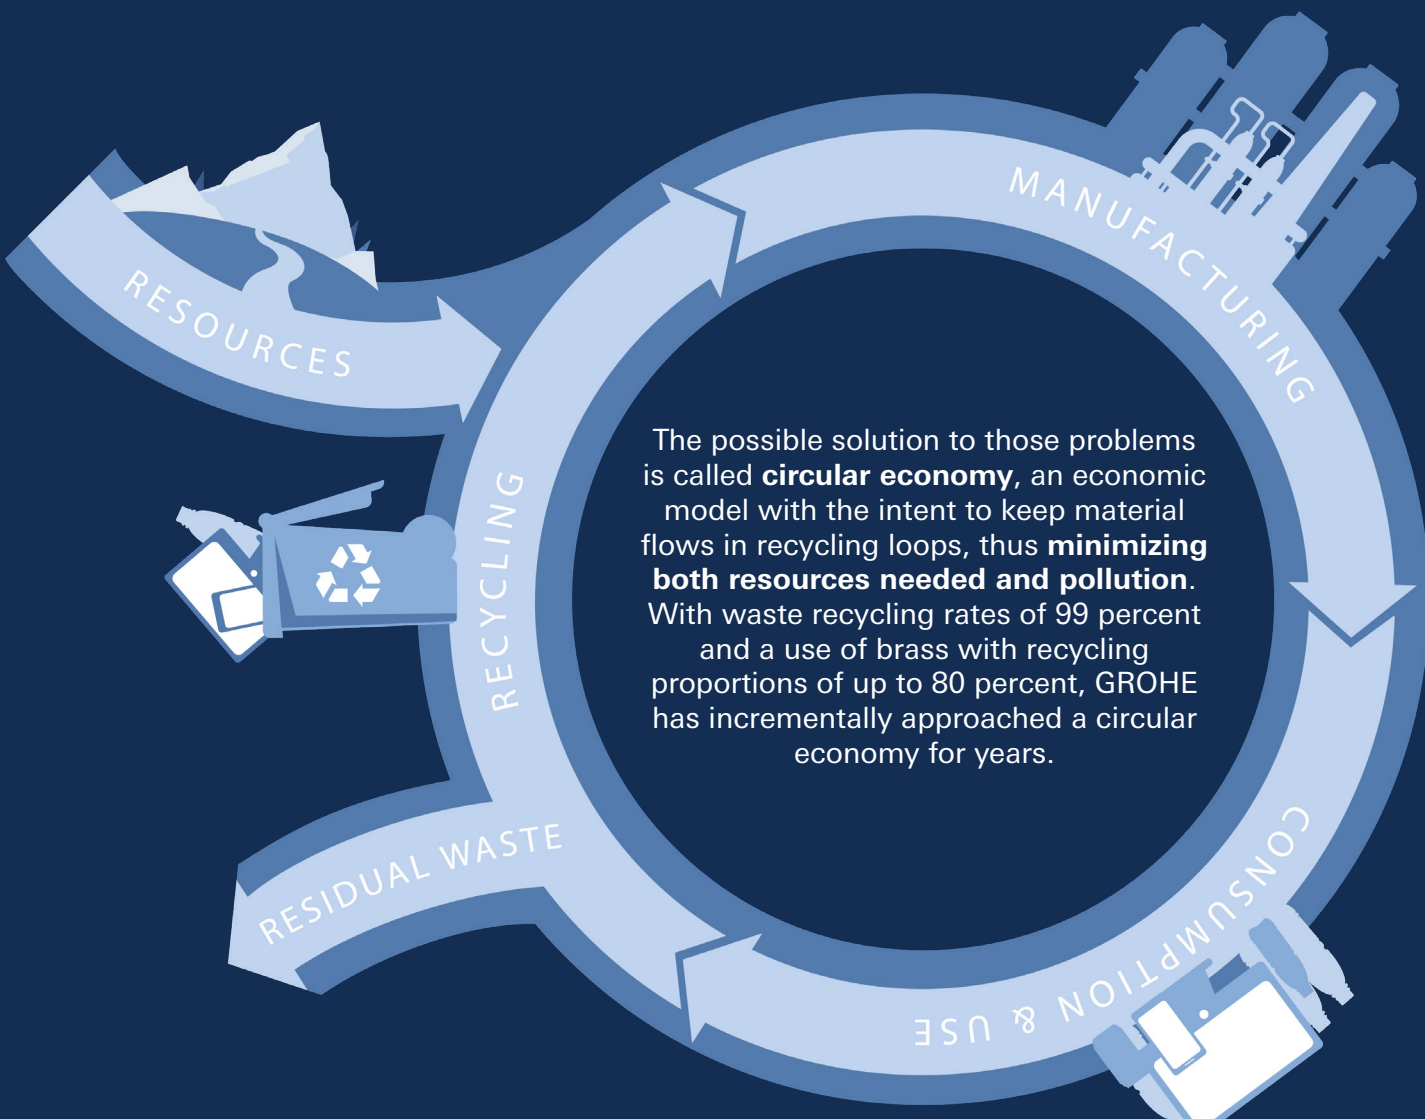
RESOURCES

MANUFACTURING

CONSUMPTION & USE

RESIDUAL WASTE

RECYCLING

The possible solution to those problems is called **circular economy**, an economic model with the intent to keep material flows in recycling loops, thus **minimizing both resources needed and pollution**. With waste recycling rates of 99 percent and a use of brass with recycling proportions of up to 80 percent, GROHE has incrementally approached a circular economy for years.